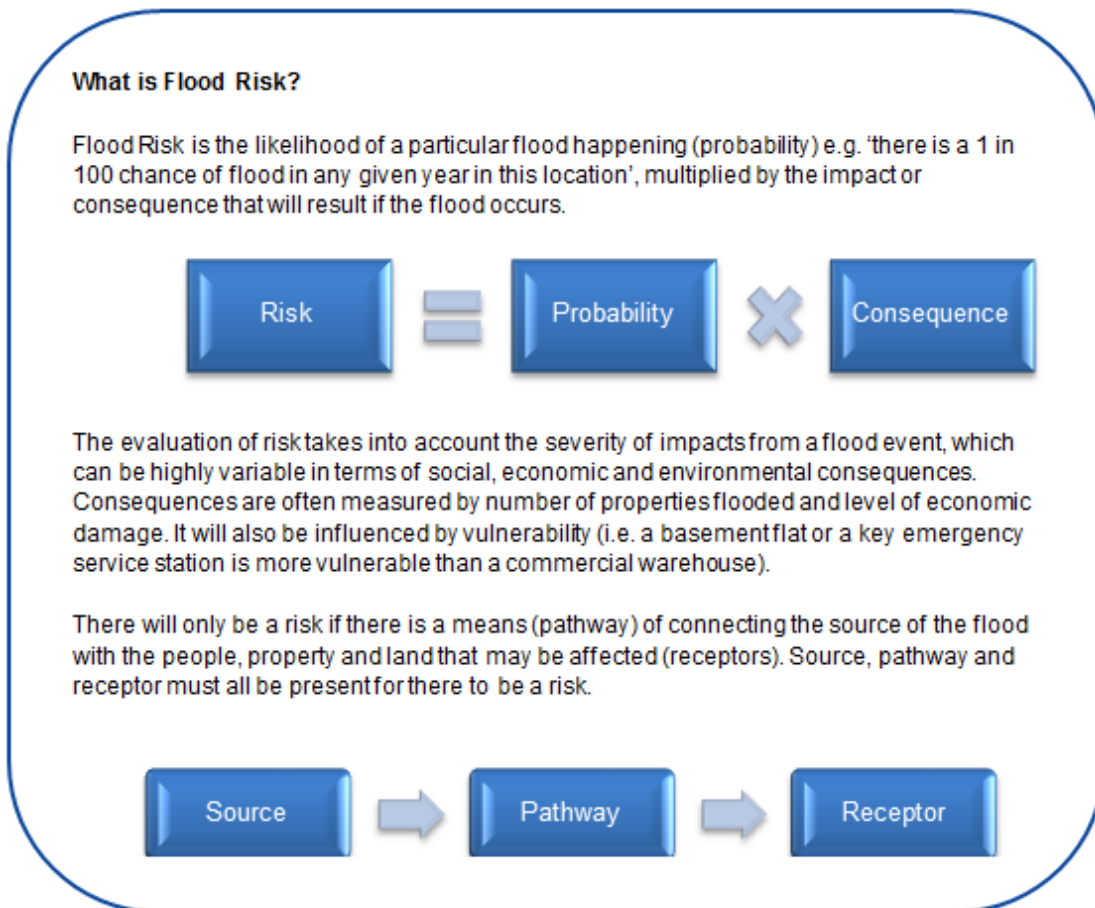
**What is Flood Risk?**

Flood Risk is the likelihood of a particular flood happening (probability) e.g. 'there is a 1 in 100 chance of flood in any given year in this location', multiplied by the impact or consequence that will result if the flood occurs.

Risk

Probability

Consequence

The evaluation of risk takes into account the severity of impacts from a flood event, which can be highly variable in terms of social, economic and environmental consequences. Consequences are often measured by number of properties flooded and level of economic damage. It will also be influenced by vulnerability (i.e. a basement flat or a key emergency service station is more vulnerable than a commercial warehouse).

There will only be a risk if there is a means (pathway) of connecting the source of the flood with the people, property and land that may be affected (receptors). Source, pathway and receptor must all be present for there to be a risk.

Source

Pathway

Receptor